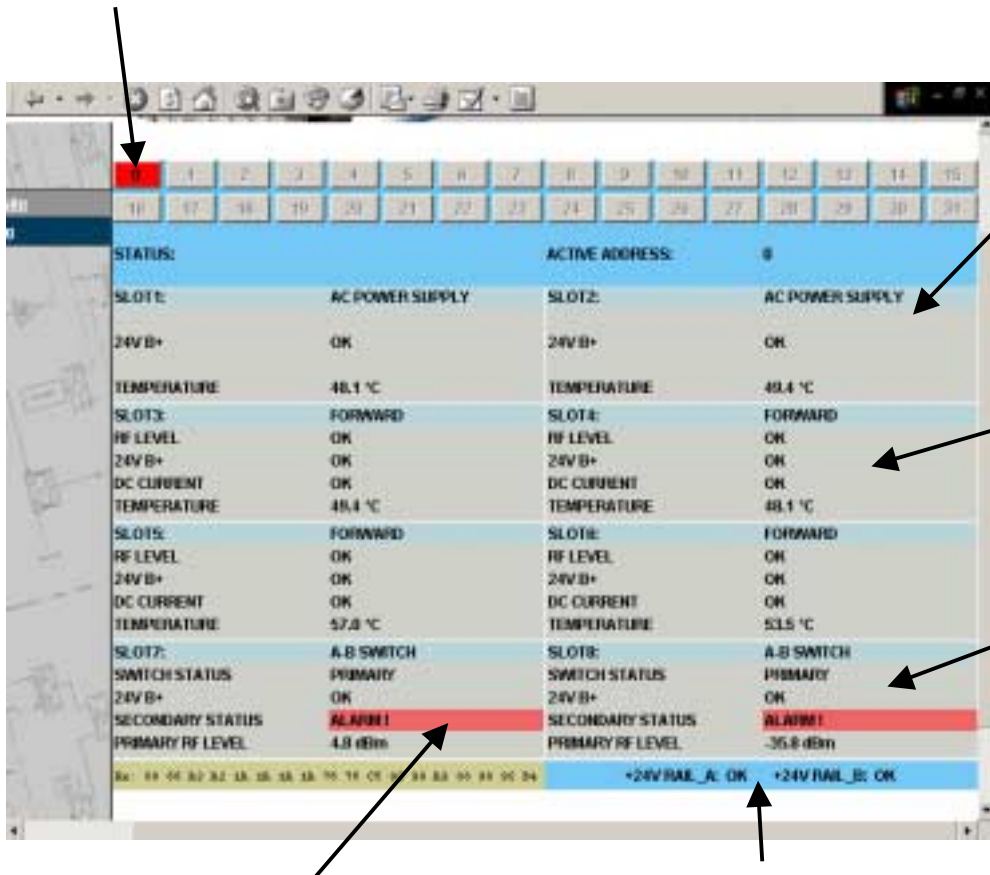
0 1 2 3 4 5 6 7 8 9 10 11 12 13 14 15
16 17 18 19 20 21 22 23 24 25 26 27 28 29 30 31

| | | | |
|---|---|---|---|
| STATUS: | | ACTIVE ADDRESS: | 0 |
| SLOT1: | AC POWER SUPPLY | SLOT2: | AC POWER SUPPLY |
| 24V B+ | OK | 24V B+ | OK |
| TEMPERATURE | 48.1 °C | TEMPERATURE | 49.4 °C |
| SLOT3: | FORWARD | SLOT4: | FORWARD |
| RF LEVEL | OK | RF LEVEL | OK |
| 24V B+ | OK | 24V B+ | OK |
| DC CURRENT | OK | DC CURRENT | OK |
| TEMPERATURE | 49.4 °C | TEMPERATURE | 48.1 °C |
| SLOT5: | FORWARD | SLOT6: | FORWARD |
| RF LEVEL | OK | RF LEVEL | OK |
| 24V B+ | OK | 24V B+ | OK |
| DC CURRENT | OK | DC CURRENT | OK |
| TEMPERATURE | 57.0 °C | TEMPERATURE | 53.5 °C |
| SLOT7: | A-B SWITCH | SLOT8: | A-B SWITCH |
| SWITCH STATUS | PRIMARY | SWITCH STATUS | PRIMARY |
| 24V B+ | OK | 24V B+ | OK |
| SECONDARY STATUS | ALARM! | SECONDARY STATUS | ALARM! |
| PRIMARY RF LEVEL | 4.8 dBm | PRIMARY RF LEVEL | -35.8 dBm |

Rx: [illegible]
+24V RAIL_A: OK +24V RAIL_B: OK